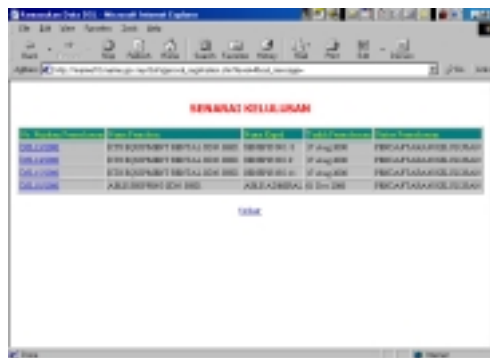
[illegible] - Microsoft Internet Explorer

File Edit View Favorites Tools Help

Back Stop Refresh Home Search Favorites History Mail Print Edit Discuss

Address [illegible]

SENARAI KELULUSAN

| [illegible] | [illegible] | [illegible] | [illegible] | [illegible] |
|---|---|---|---|---|
| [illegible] | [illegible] | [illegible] | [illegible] | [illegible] |
| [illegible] | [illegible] | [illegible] | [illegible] | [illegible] |
| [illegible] | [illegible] | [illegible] | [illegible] | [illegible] |
| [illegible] | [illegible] | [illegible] | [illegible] | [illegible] |

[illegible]

Done